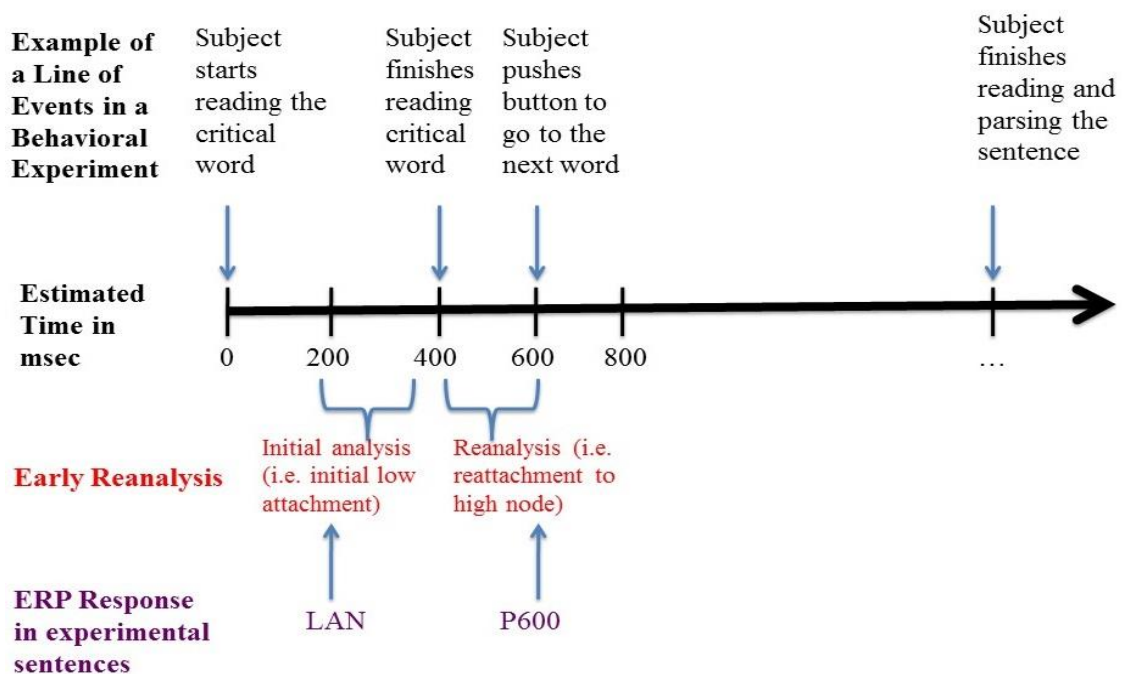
Example of a Line of Events in a Behavioral Experiment

Subject starts reading the critical word

Subject finishes reading critical word

Subject pushes button to go to the next word

Subject finishes reading and parsing the sentence

Estimated Time in msec

0 200 400 600 800 …

Early Reanalysis

Initial analysis (i.e. initial low attachment)

Reanalysis (i.e. reattachment to high node)

ERP Response in experimental sentences

LAN

P600